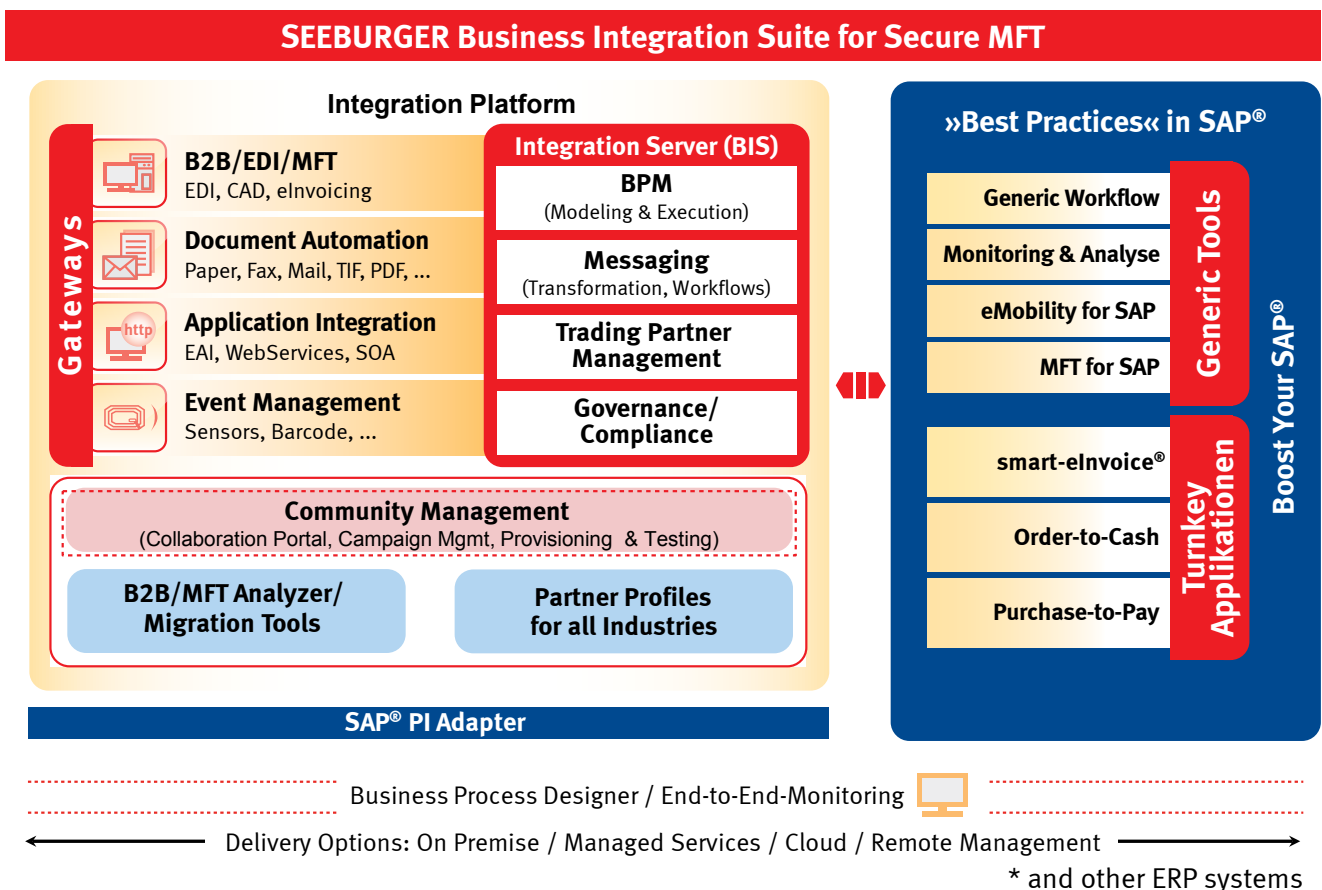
SEEBURGER Business Integration Suite for Secure MFT

Integration Platform

Gateways

B2B/EDI/MFT
EDI, CAD, eInvoicing

Document Automation
Paper, Fax, Mail, TIF, PDF, ...

http

Application Integration
EAI, WebServices, SOA

Event Management
Sensors, Barcode, ...

Integration Server (BIS)

BPM
(Modeling & Execution)

Messaging
(Transformation, Workflows)

Trading Partner Management

Governance/ Compliance

Community Management
(Collaboration Portal, Campaign Mgmt, Provisioning & Testing)

B2B/MFT Analyzer/ Migration Tools

Partner Profiles for all Industries

SAP® PI Adapter

»Best Practices« in SAP®

Generic Workflow

Monitoring & Analyse

eMobility for SAP

MFT for SAP

Generic Tools

smart-eInvoice®

Order-to-Cash

Purchase-to-Pay

Turnkey Applikationen

Boost Your SAP®

Business Process Designer / End-to-End-Monitoring

Delivery Options: On Premise / Managed Services / Cloud / Remote Management

* and other ERP systems